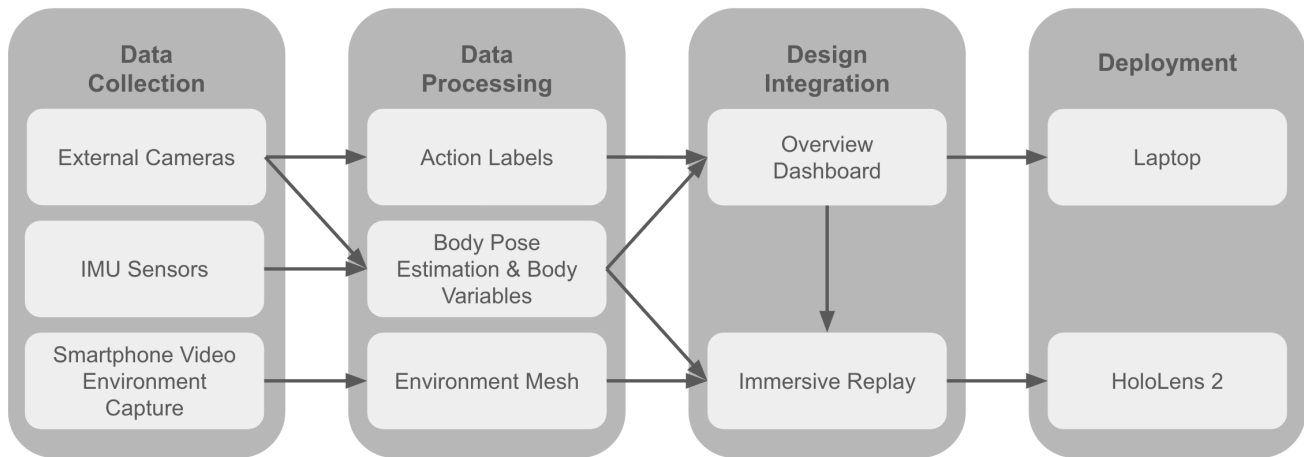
Data Collection

External Cameras

IMU Sensors

Smartphone Video Environment Capture

Data Processing

Action Labels

Body Pose Estimation & Body Variables

Environment Mesh

Design Integration

Overview Dashboard

Immersive Replay

Deployment

Laptop

HoloLens 2